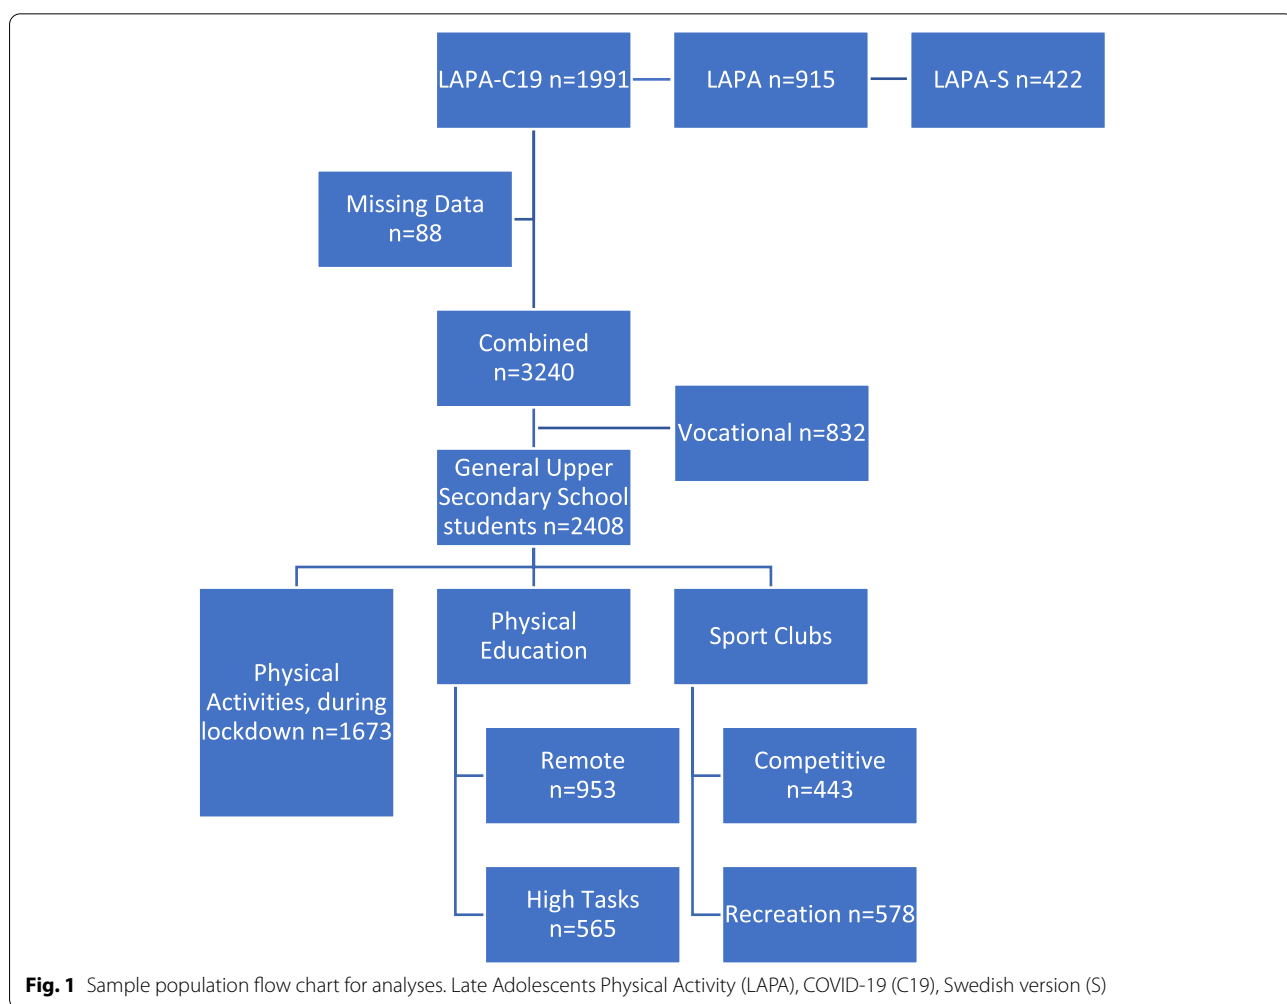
LAPA-C19 n=1991

LAPA n=915

LAPA-S n=422

Missing Data n=88

Combined n=3240

Vocational n=832

General Upper Secondary School students n=2408

Physical Activities, during lockdown n=1673

Physical Education

Sport Clubs

Remote n=953

Competitive n=443

High Tasks n=565

Recreation n=578

**Fig. 1** Sample population flow chart for analyses. Late Adolescents Physical Activity (LAPA), COVID-19 (C19), Swedish version (S)